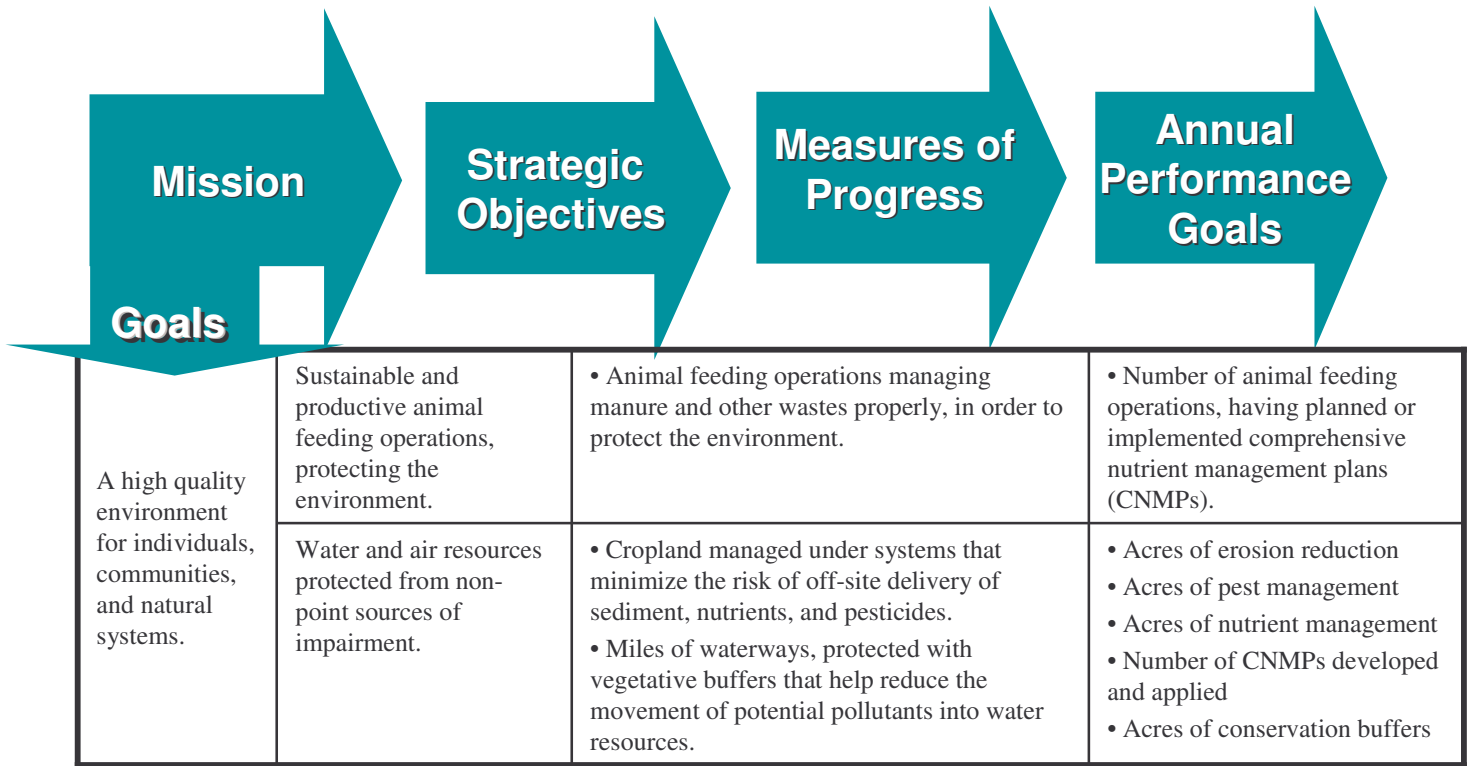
Mission

Strategic Objectives

Measures of Progress

Annual Performance Goals

Goals

| Goals | Strategic Objectives | Measures of Progress | Annual Performance Goals |
|---|---|---|---|
| A high quality environment for individuals, communities, and natural systems. | Sustainable and productive animal feeding operations, protecting the environment. | • Animal feeding operations managing manure and other wastes properly, in order to protect the environment. | • Number of animal feeding operations, having planned or implemented comprehensive nutrient management plans (CNMPs). |
| | Water and air resources protected from non-point sources of impairment. | • Cropland managed under systems that minimize the risk of off-site delivery of sediment, nutrients, and pesticides. • Miles of waterways, protected with vegetative buffers that help reduce the movement of potential pollutants into water resources. | • Acres of erosion reduction • Acres of pest management • Acres of nutrient management • Number of CNMPs developed and applied • Acres of conservation buffers |